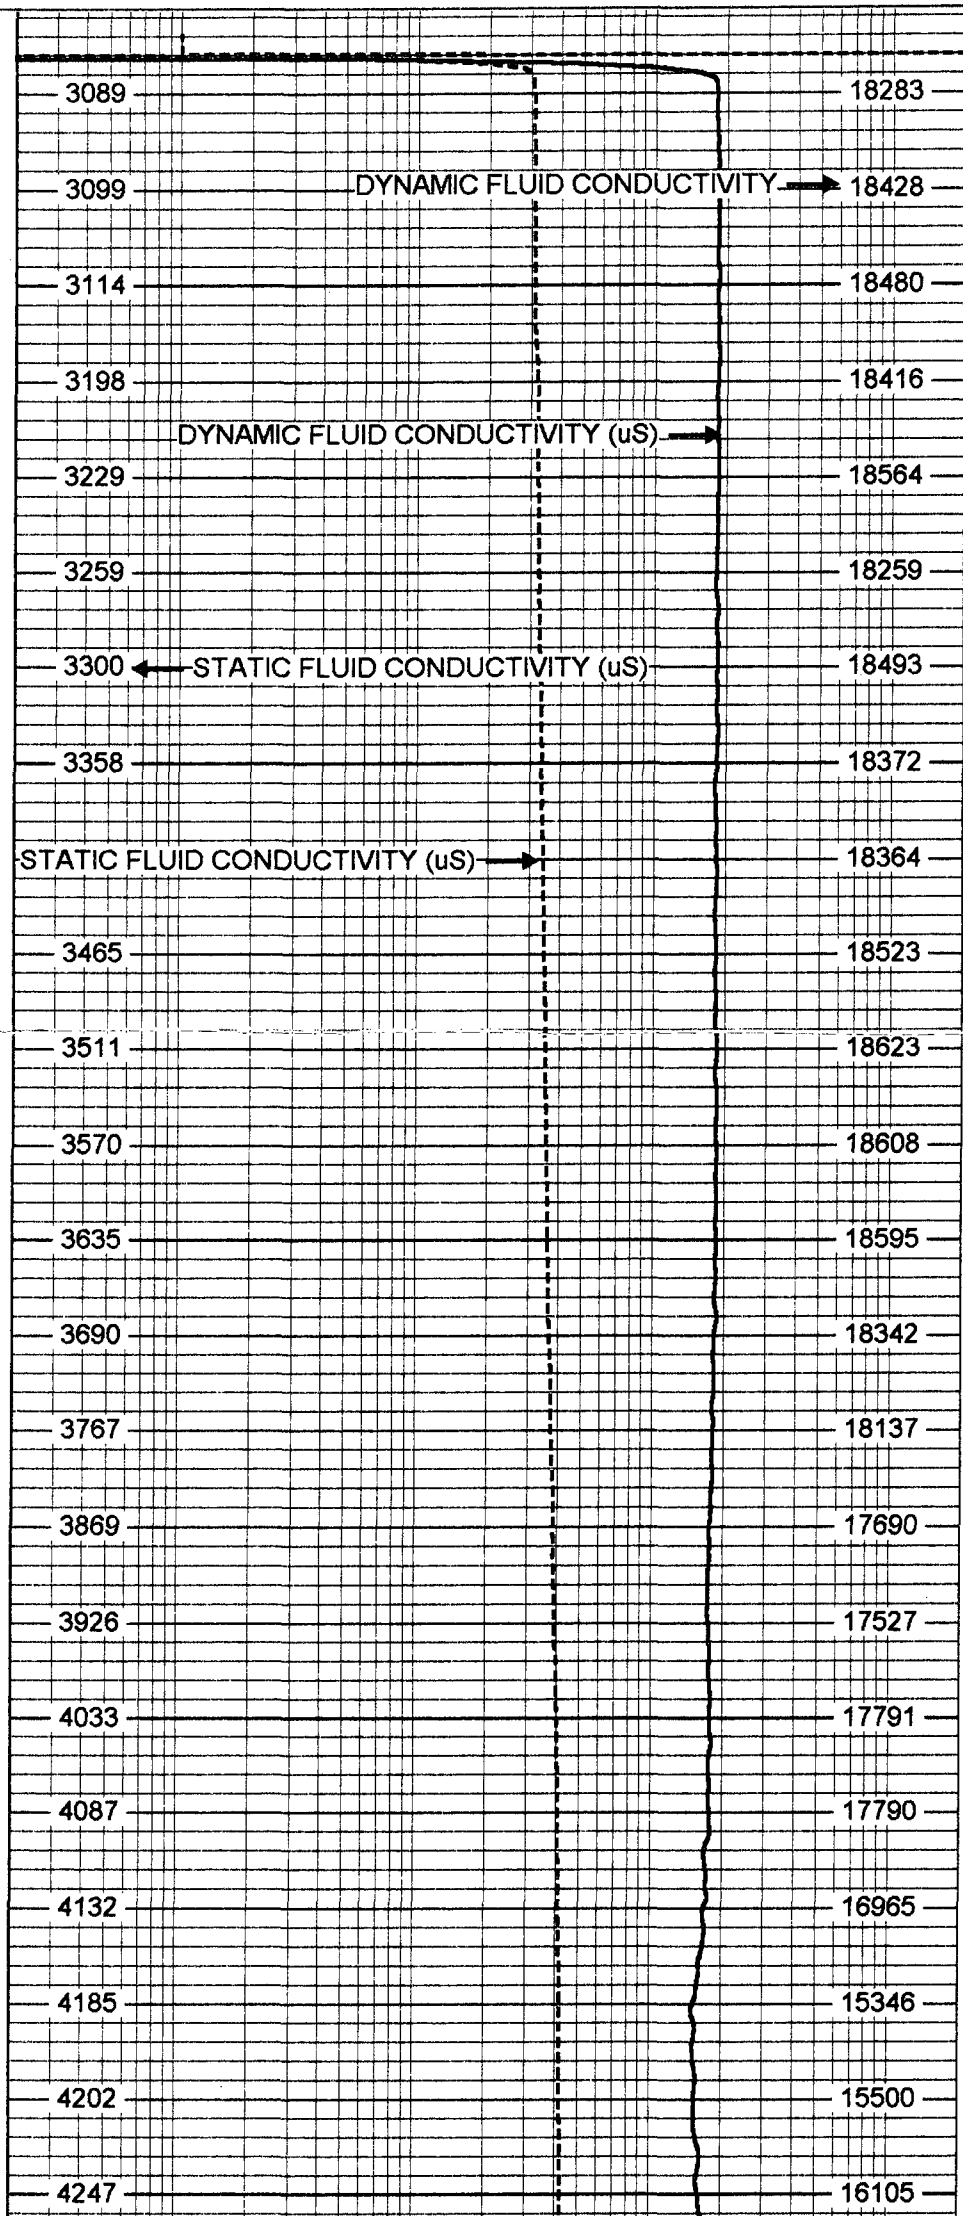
3089 18283
3099 DYNAMIC FLUID CONDUCTIVITY 18428
3114 18480
3198 18416
DYNAMIC FLUID CONDUCTIVITY (uS)
3229 18564
3259 18259
3300 STATIC FLUID CONDUCTIVITY (uS) 18493
3358 18372
STATIC FLUID CONDUCTIVITY (uS) 18364
3465 18523
3511 18623
3570 18608
3635 18595
3690 18342
3767 18137
3869 17690
3926 17527
4033 17791
4087 17790
4132 16965
4185 15346
4202 15500
4247 16105